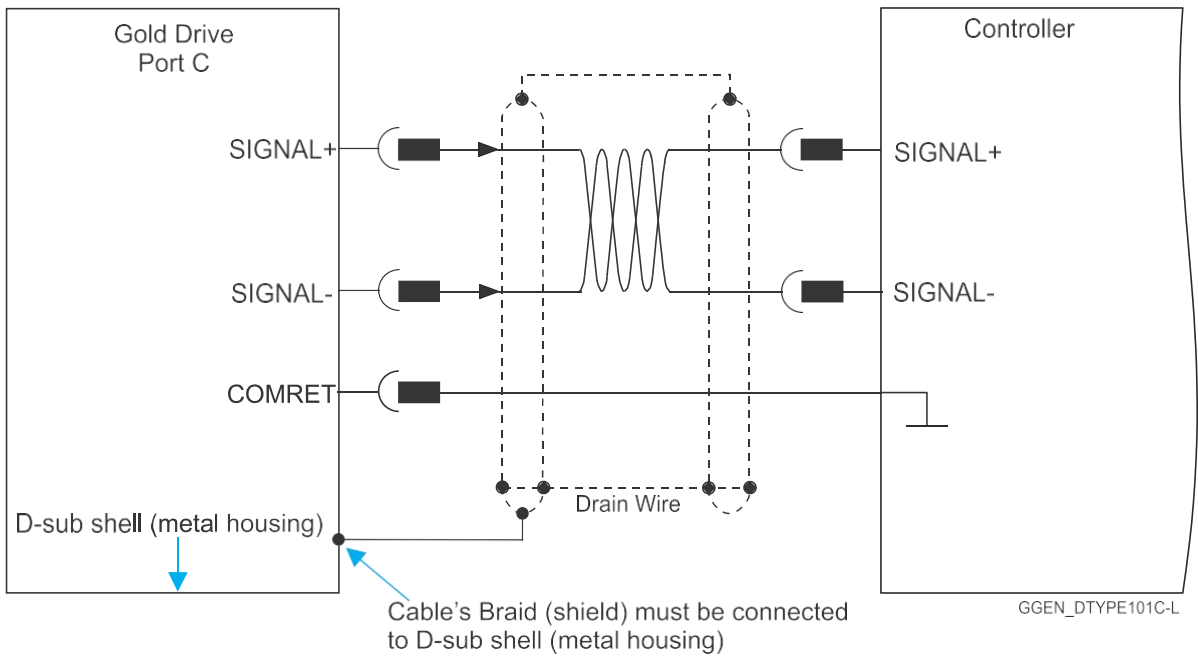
Gold Drive
Port C

Controller

SIGNAL+

SIGNAL+

SIGNAL-

SIGNAL-

COMRET

Drain Wire

D-sub shell (metal housing)

Cable's Braid (shield) must be connected to D-sub shell (metal housing)

GGEN_DTYPE101C-L